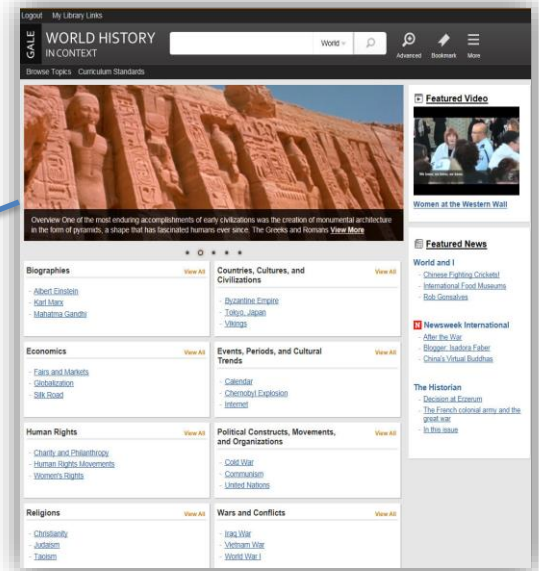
Logout My Library Links

GALE WORLD HISTORY IN CONTEXT

World

Advanced Bookmark More

Browse Topics Curriculum Standards

Overview One of the most enduring accomplishments of early civilizations was the creation of monumental architecture in the form of pyramids, a shape that has fascinated humans ever since. The Greeks and Romans View More

Featured Video

We have arrived, we are

Women at the Western Wall

Featured News

World and I
- Chinese Fighting Crickets!
- International Food Museums
- Rob Gonsalves

N Newsweek International
- After the War
- Blogger: Isadora Faber
- China's Virtual Buddhas

The Historian
- Decision at Erzerum
- The French colonial army and the great war
- In this issue

Biographies View All
- Albert Einstein
- Karl Marx
- Mahatma Gandhi

Countries, Cultures, and Civilizations View All
- Byzantine Empire
- Tokyo, Japan
- Vikings

Economics View All
- Fairs and Markets
- Globalization
- Silk Road

Events, Periods, and Cultural Trends View All
- Calendar
- Chernobyl Explosion
- Internet

Human Rights View All
- Charity and Philanthropy
- Human Rights Movements
- Women's Rights

Political Constructs, Movements, and Organizations View All
- Cold War
- Communism
- United Nations

Religions View All
- Christianity
- Judaism
- Taoism

Wars and Conflicts View All
- Iraq War
- Vietnam War
- World War I